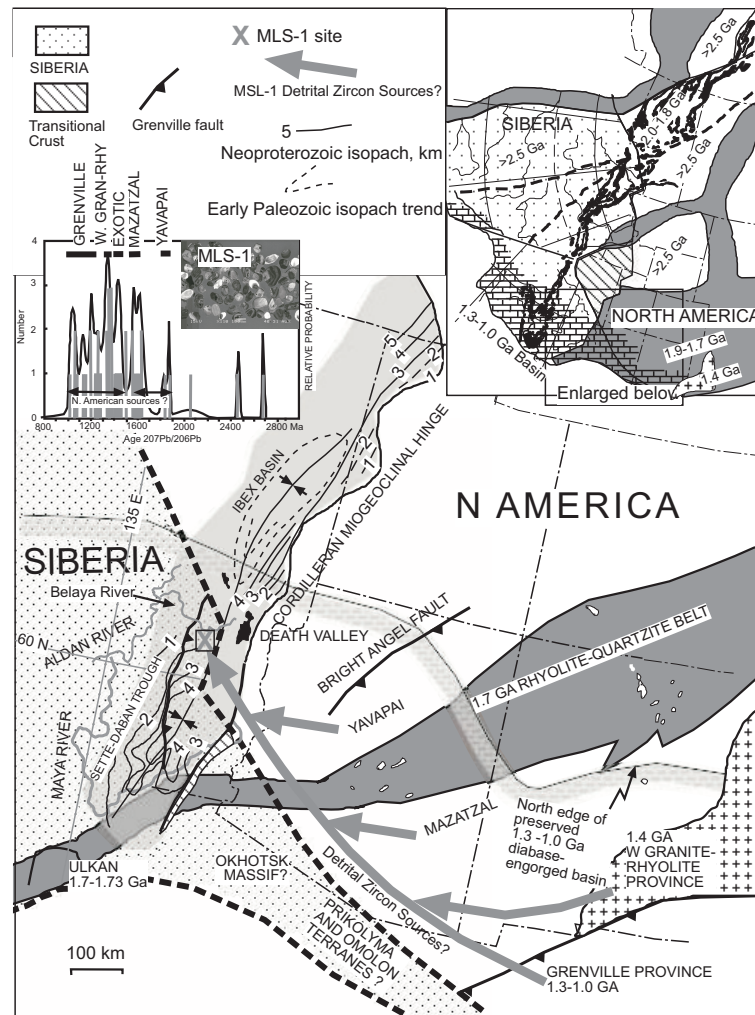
SIBERIA

Transitional Crust

Grenville fault

X MLS-1 site

MSL-1 Detrital Zircon Sources?

5 Neoproterozoic isopach, km

Early Paleozoic isopach trend

GRENVILLE
W. GRAN-RHY
EXOTIC
MAZATZAL
YAVAPAI

MLS-1

Number

4
3
2
1
0

N. American sources ?

800 1200 1600 2000 2400 2800 Ma
Age 207Pb/206Pb

RELATIVE PROBABILITY

>2.5 Ga

SIBERIA

2.0-1.8 Ga

>2.5 Ga

>2.5 Ga

>2.5 Ga

1.3-1.0 Ga Basin

NORTH AMERICA

1.9-1.7 Ga

1.4 Ga

Enlarged below

IBEX BASIN

CORDILLERAN MIOGEOCLINAL HINGE

5 4 3 2 1

N AMERICA

SIBERIA

135 E

Belaya River

60 N

ALDAN RIVER

SETTE-DABAN TROUGH

MAYA RIVER

1 2 3 4 4 3

DEATH VALLEY

BRIGHT ANGEL FAULT

1.7 GA RHYOLITE-QUARTZITE BELT

YAVAPAI

MAZATZAL

North edge of preserved 1.3 -1.0 Ga diabase-engorged basin

1.4 GA W GRANITE-RHYOLITE PROVINCE

ULKAN 1.7-1.73 Ga

OKHOTSK MASSIF?

Detrital Zircon Sources?

PRIKOLYMA AND OMOLON TERRANES ?

100 km

GRENVILLE PROVINCE 1.3-1.0 GA